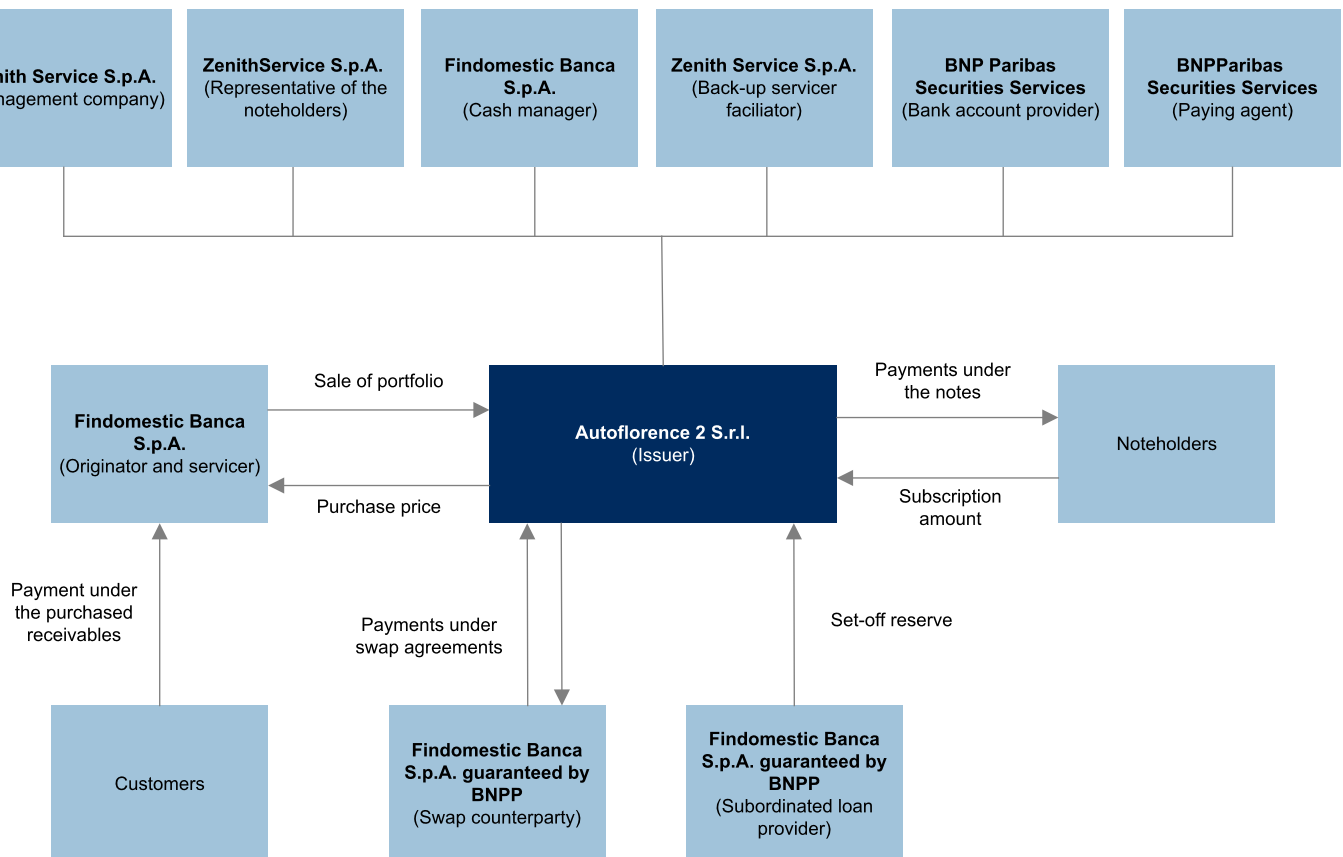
ith Service S.p.A.
nagement company)

ZenithService S.p.A.
(Representative of the noteholders)

Findomestic Banca S.p.A.
(Cash manager)

Zenith Service S.p.A.
(Back-up servicer faciliator)

BNP Paribas Securities Services
(Bank account provider)

BNPParibas Securities Services
(Paying agent)

Findomestic Banca S.p.A.
(Originator and servicer)

Sale of portfolio

Purchase price

Autoflorence 2 S.r.l.
(Issuer)

Payments under the notes

Subscription amount

Noteholders

Payment under the purchased receivables

Payments under swap agreements

Set-off reserve

Customers

Findomestic Banca S.p.A. guaranteed by BNPP
(Swap counterparty)

Findomestic Banca S.p.A. guaranteed by BNPP
(Subordinated loan provider)